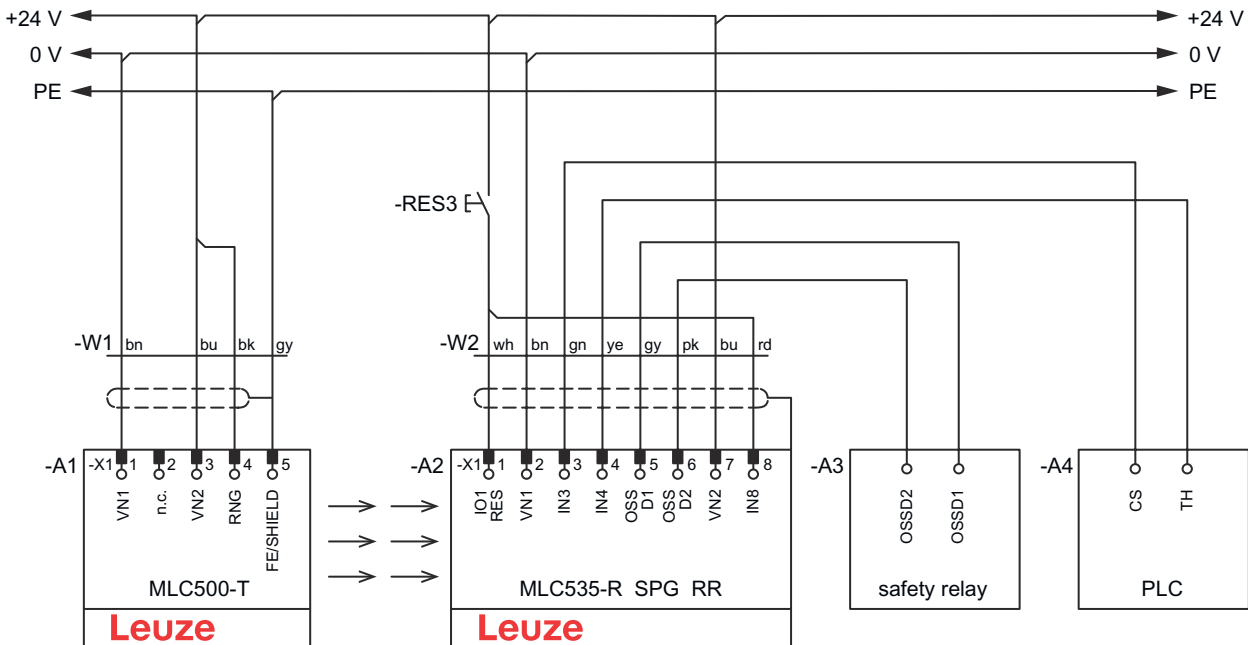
+24 V
0 V
PE
+24 V
0 V
PE

-RES3

-W1 bn bu bk gy
-W2 wh bn gn ye gy pk bu rd

-A1 -X1 1 2 3 4 5
VN1 n.c. VN2 RNG FE/SHIELD
MLC500-T
Leuze

-A2 -X1 1 2 3 4 5 6 7 8
IO1 RES VN1 IN3 IN4 OSSD1 OSSD2 VN2 IN8
MLC535-R SPG RR
Leuze

-A3
OSSD2 OSSD1
safety relay

-A4
CS TH
PLC